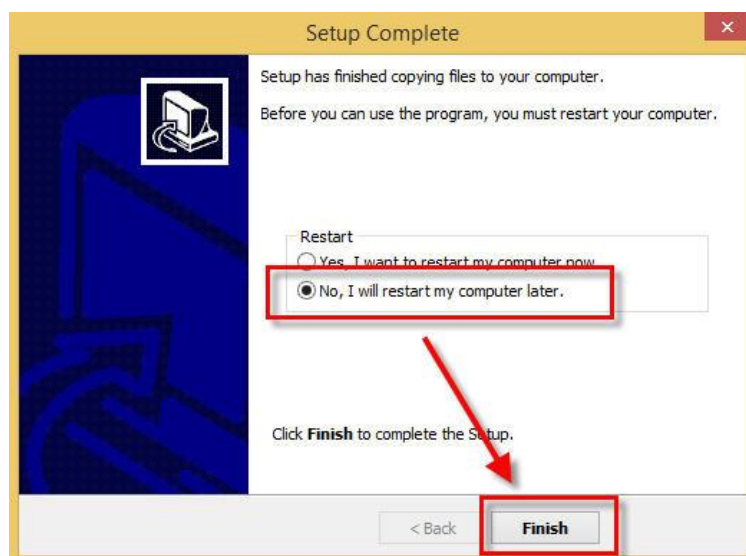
Setup Complete

Setup has finished copying files to your computer.

Before you can use the program, you must restart your computer.

Restart

Yes, I want to restart my computer now.

No, I will restart my computer later.

Click **Finish** to complete the Setup.

< Back

Finish